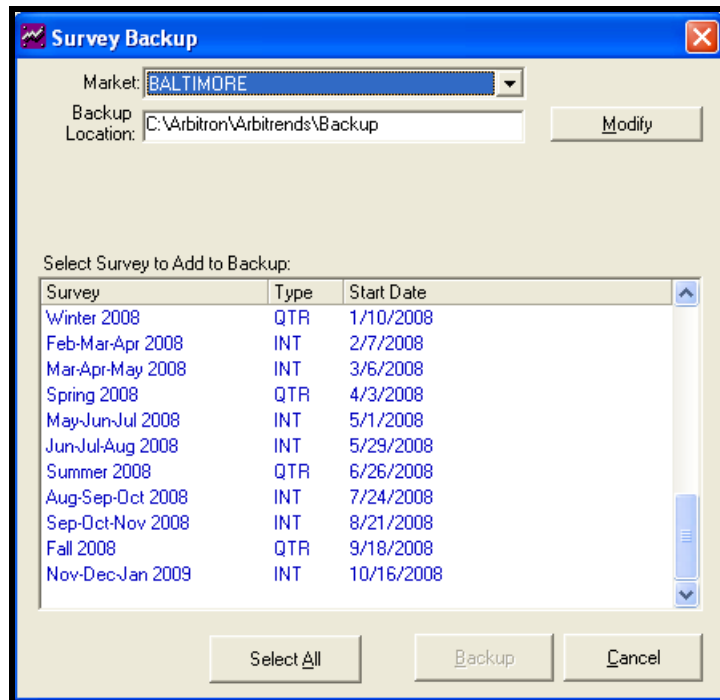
Survey Backup

Market: BALTIMORE

Backup Location: C:\Arbitron\Arbitrends\Backup

Modify

Select Survey to Add to Backup:

| Survey | Type | Start Date |
|---|---|---|
| Winter 2008 | QTR | 1/10/2008 |
| Feb-Mar-Apr 2008 | INT | 2/7/2008 |
| Mar-Apr-May 2008 | INT | 3/6/2008 |
| Spring 2008 | QTR | 4/3/2008 |
| May-Jun-Jul 2008 | INT | 5/1/2008 |
| Jun-Jul-Aug 2008 | INT | 5/29/2008 |
| Summer 2008 | QTR | 6/26/2008 |
| Aug-Sep-Oct 2008 | INT | 7/24/2008 |
| Sep-Oct-Nov 2008 | INT | 8/21/2008 |
| Fall 2008 | QTR | 9/18/2008 |
| Nov-Dec-Jan 2009 | INT | 10/16/2008 |

Select All

Backup

Cancel